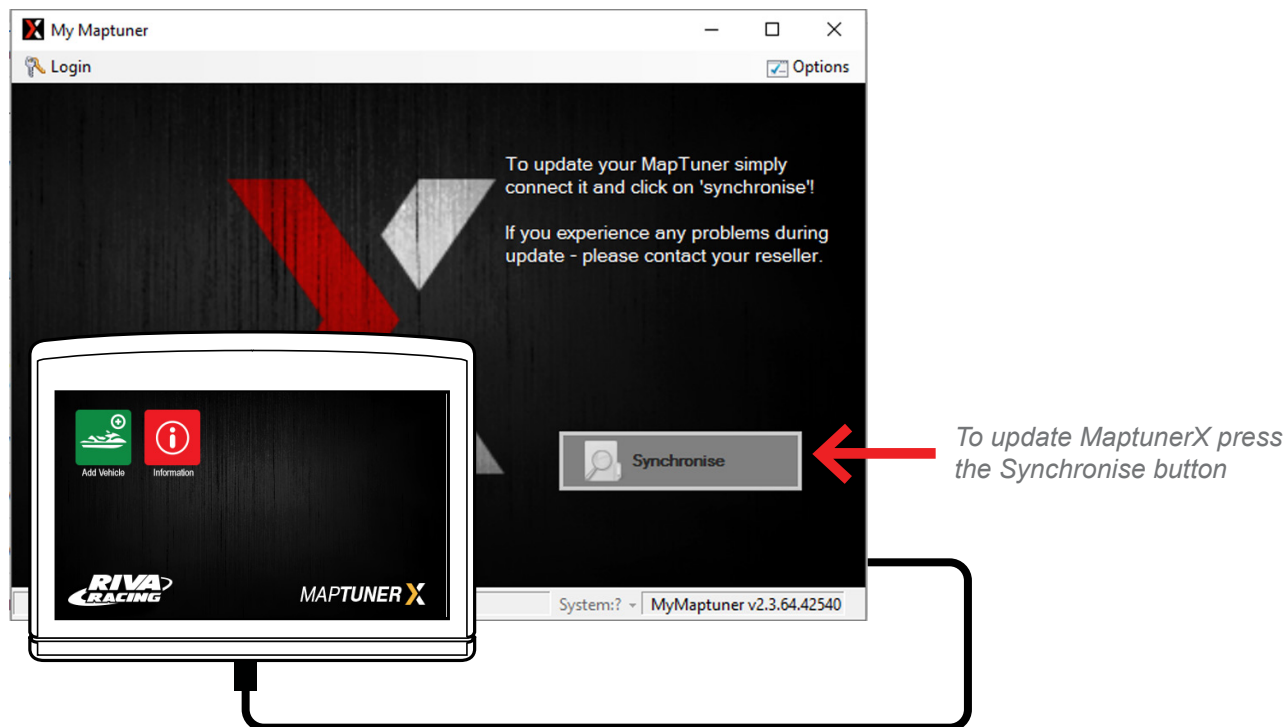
My Maptuner

Login

Options

To update your MapTuner simply connect it and click on 'synchronise'!

If you experience any problems during update - please contact your reseller.

Synchronise

To update MaptunerX press the Synchronise button

Add Vehicle

Information

RIVA RACING

MAPTUNER X

System:?

MyMaptuner v2.3.64.42540